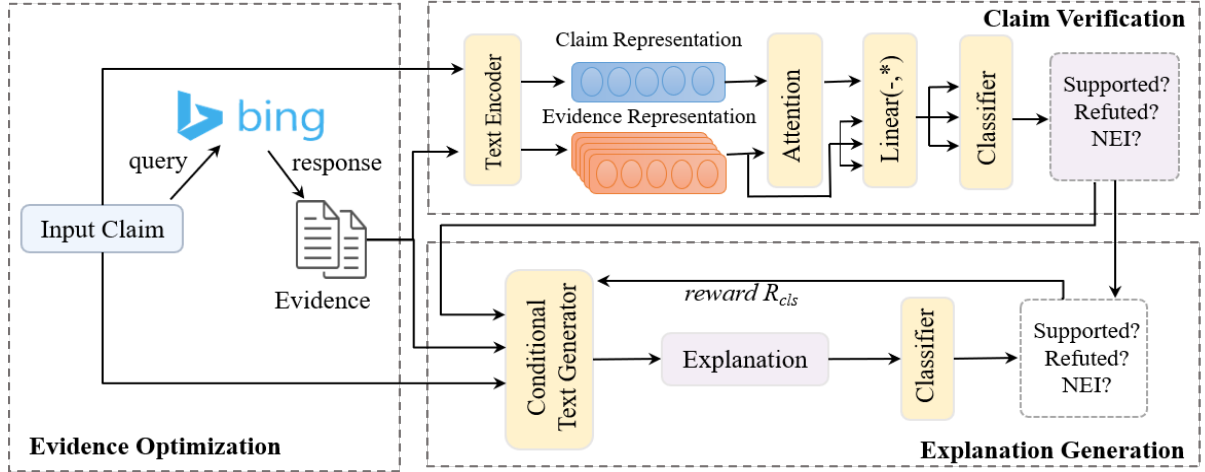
Claim Verification

Claim Representation

Evidence Representation

Text Encoder

Attention

Linear(-,*)

Classifier

Supported?
Refuted?
NEI?

bing

query

response

Input Claim

Evidence

reward $R_{cls}$

Conditional Text Generator

Explanation

Classifier

Supported?
Refuted?
NEI?

Evidence Optimization

Explanation Generation